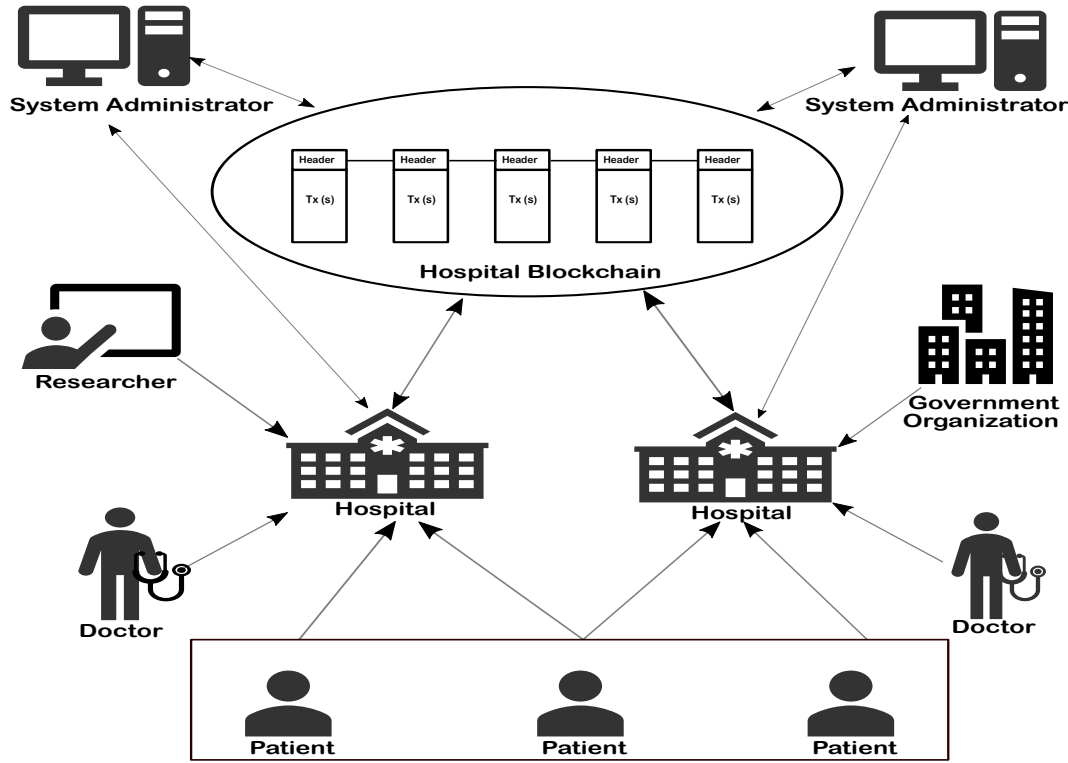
System Administrator

System Administrator

Header
Tx (s)

Header
Tx (s)

Header
Tx (s)

Header
Tx (s)

Header
Tx (s)

Hospital Blockchain

Researcher

Government Organization

Hospital

Hospital

Doctor

Doctor

Patient

Patient

Patient